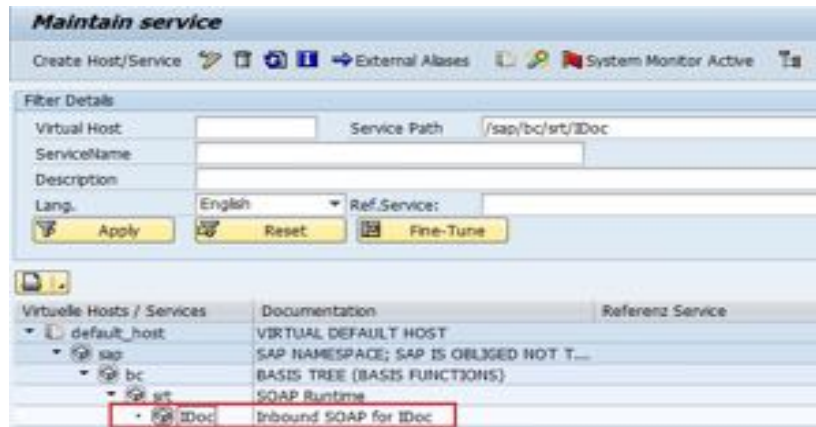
Maintain service

Create Host/Service External Aliases System Monitor Active

Filter Details

Virtual Host

Service Path /sap/bc/srt/IDoc

ServiceName

Description

Lang. English

Ref.Service:

Apply Reset Fine-Tune

| Virtuelle Hosts / Services | Documentation | Referenz Service |
|---|---|---|
| default_host | VIRTUAL DEFAULT HOST | |
| sap | SAP NAMESPACE; SAP IS OBLIGED NOT T... | |
| bc | BASIS TREE (BASIS FUNCTIONS) | |
| srt | SOAP Runtime | |
| IDoc | Inbound SOAP for IDoc | |